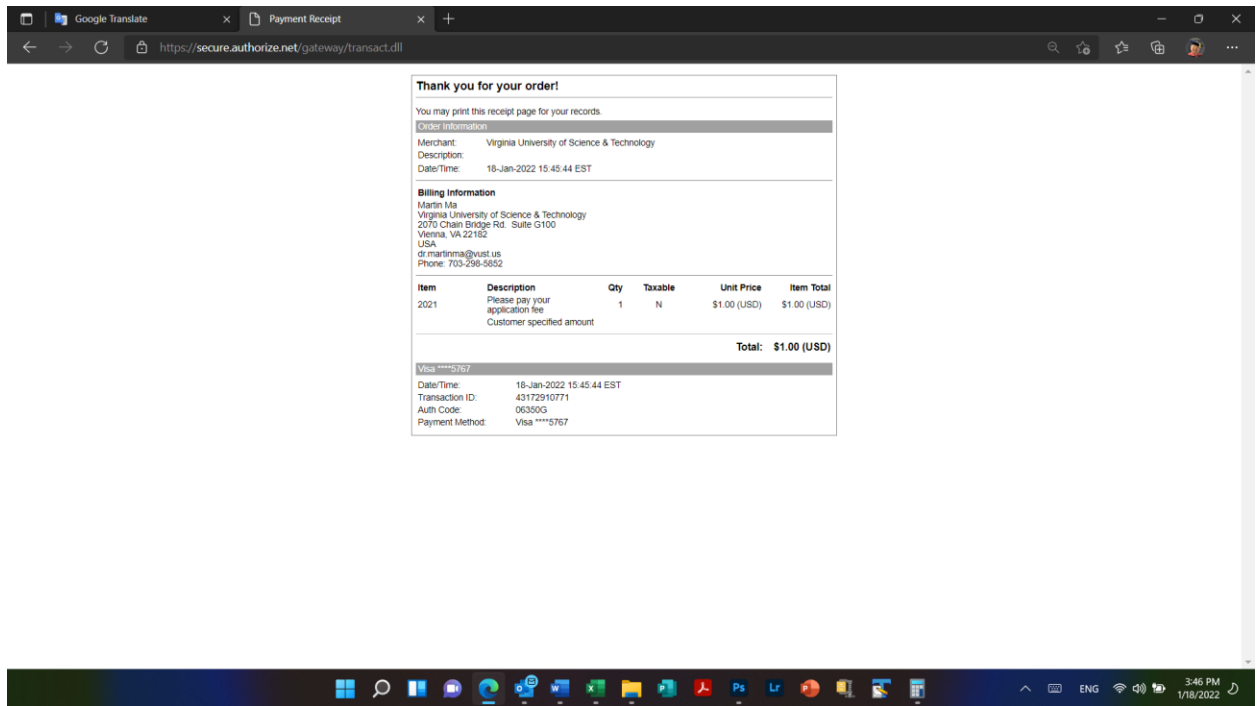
Google Translate
Payment Receipt

https://secure.authorize.net/gateway/transact.dll

Thank you for your order!

You may print this receipt page for your records.

Order Information

Merchant: Virginia University of Science & Technology
Description:
Date/Time: 18-Jan-2022 15:45:44 EST

Billing Information
Martin Ma
Virginia University of Science & Technology
2070 Chain Bridge Rd. Suite G100
Vienna, VA 22182
USA
dr.martinma@vust.us
Phone: 703-298-5852

| Item | Description | Qty | Taxable | Unit Price | Item Total |
|---|---|---|---|---|---|
| 2021 | Please pay your application fee<br>Customer specified amount | 1 | N | $1.00 (USD) | $1.00 (USD) |

Total: $1.00 (USD)

Visa ****5767

Date/Time: 18-Jan-2022 15:45:44 EST
Transaction ID: 43172910771
Auth Code: 06350G
Payment Method: Visa ****5767

ENG
3:46 PM
1/18/2022